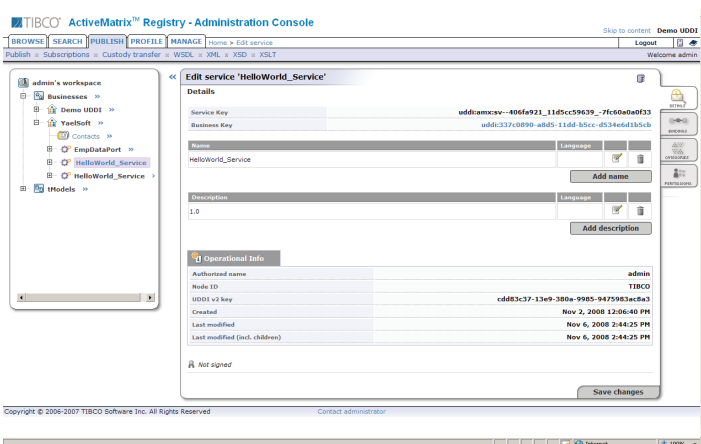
TIBCO ActiveMatrix™ Registry - Administration Console

Skip to content Demo UDDI

BROWSE | SEARCH | PUBLISH | PROFILE | MANAGE | Home > Edit service

Logout

Publish » Subscriptions » Custody transfer » WSDL » XML » XSD » XSLT

Welcome admin

admin's workspace
Businesses »
Demo UDDI »
YaelSoft »
Contacts »
EmpDataPort »
HelloWorld_Service
HelloWorld_Service
tModels »

Edit service 'HelloWorld_Service'

Details

| Service Key | uddi:amx:sv--406fa921_11d5cc59639_-7fc60a0a0f33 |
|---|---|
| Business Key | uddi:337c0890-a8d5-11dd-b5cc-d534e6d1b5cb |

| Name | Language |
|---|---|
| HelloWorld_Service | |

Add name

| Description | Language |
|---|---|
| 1.0 | |

Add description

Operational Info

| Authorized name | admin |
|---|---|
| Node ID | TIBCO |
| UDDI v2 key | cdd83c37-13e9-380a-9985-9475983ac8a3 |
| Created | Nov 2, 2008 12:06:40 PM |
| Last modified | Nov 6, 2008 2:44:25 PM |
| Last modified (incl. children) | Nov 6, 2008 2:44:25 PM |

Not signed

Save changes

DETAILS
BINDINGS
CATEGORIES
PERMISSIONS

Copyright © 2006-2007 TIBCO Software Inc. All Rights Reserved

Contact administrator

Internet
100%